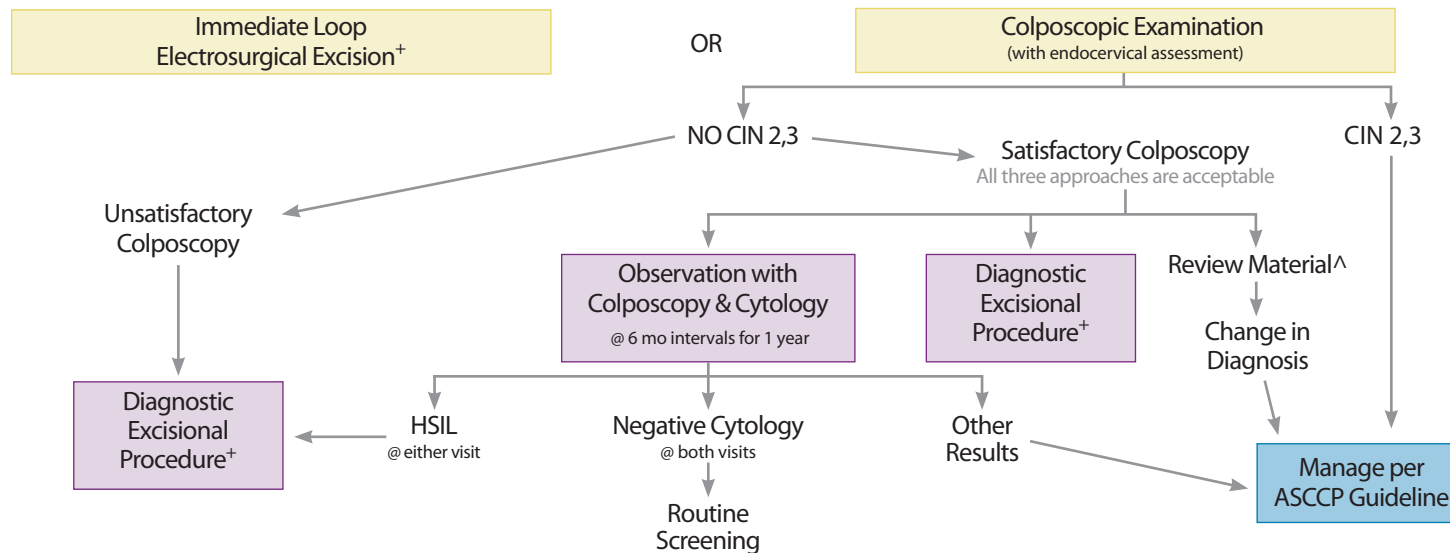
Immediate Loop Electrosurgical Excision$^{+}$

OR

Colposcopic Examination
(with endocervical assessment)

NO CIN 2,3

Satisfactory Colposcopy
All three approaches are acceptable

CIN 2,3

Unsatisfactory Colposcopy

Observation with Colposcopy & Cytology
@ 6 mo intervals for 1 year

Diagnostic Excisional Procedure$^{+}$

Review Material^

Change in Diagnosis

Diagnostic Excisional Procedure$^{+}$

HSIL
@ either visit

Negative Cytology
@ both visits

Other Results

Manage per ASCCP Guideline

Routine Screening